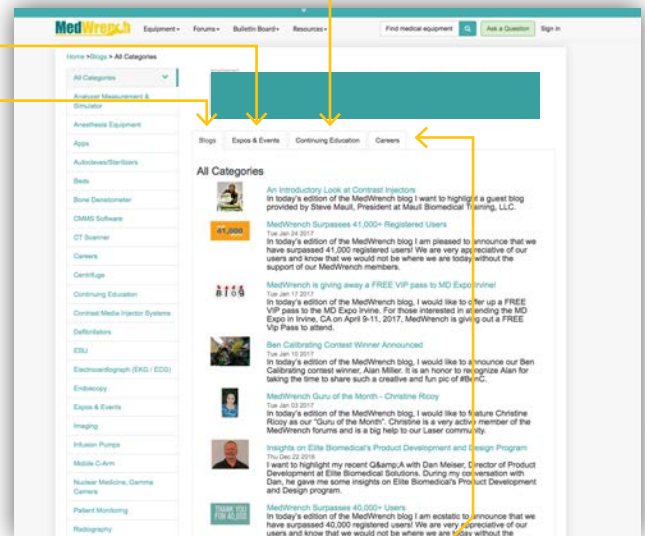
MedWrench Equipment ▾ Forums ▾ Bulletin Board ▾ Resources ▾ Find medical equipment Ask a Question Sign in

Home > Blogs > All Categories

All Categories
Analyzer Measurement & Simulator
Anesthesia Equipment
Apps
Autoclaves/Sterilizers
Beds
Bone Densitometer
CMMS Software
CT Scanner
Careers
Centrifuge
Continuing Education
Contrast Media Injector Systems
Defibrillators
ESU
Electrocardiograph (EKG / ECG)
Endoscopy
Expos & Events
Imaging
Infusion Pumps
Mobile C-Arm
Nuclear Medicine, Gamma Camera
Patient Monitoring
Radiography

Blogs Expos & Events Continuing Education Careers

All Categories

An Introductory Look at Contrast Injectors
In today's edition of the MedWrench blog I want to highlight a guest blog provided by Steve Mault, President at Mault Biomedical Training, LLC.

41,000
MedWrench Surpasses 41,000+ Registered Users
Tue Jan 24 2017
In today's edition of the MedWrench blog I am pleased to announce that we have surpassed 41,000 registered users! We are very appreciative of our users and know that we would not be where we are today without the support of our MedWrench members.

BLOG
MedWrench is giving away a FREE VIP pass to MD Expo Irvine!
Tue Jan 17 2017
In today's edition of the MedWrench blog, I would like to offer up a FREE VIP pass to MD Expo Irvine. For those interested in attending the MD Expo in Irvine, CA on April 9-11, 2017, MedWrench is giving out a FREE Vip Pass to attend.

Ben Calibrating Contest Winner Announced
Tue Jan 10 2017
In today's edition of the MedWrench blog, I would like to announce our Ben Calibrating contest winner, Alan Miller. It is an honor to recognize Alan for taking the time to share such a creative and fun pic of #BenC.

MedWrench Guru of the Month - Christine Ricoy
Tue Jan 03 2017
In today's edition of the MedWrench blog, I would like to feature Christine Ricoy as our "Guru of the Month". Christine is a very active member of the MedWrench forums and is a big help to our Laser community.

Insights on Elite Biomedical's Product Development and Design Program
Thu Dec 22 2016
I want to highlight my recent Q&A with Dan Meiser, Director of Product Development at Elite Biomedical Solutions. During my conversation with Dan, he gave me some insights on Elite Biomedical's Product Development and Design program.

THANK YOU FOR 40,000
MedWrench Surpasses 40,000+ Users
In today's edition of the MedWrench blog I am ecstatic to announce that we have surpassed 40,000 registered users! We are very appreciative of our users and know that we would not be where we are today without the